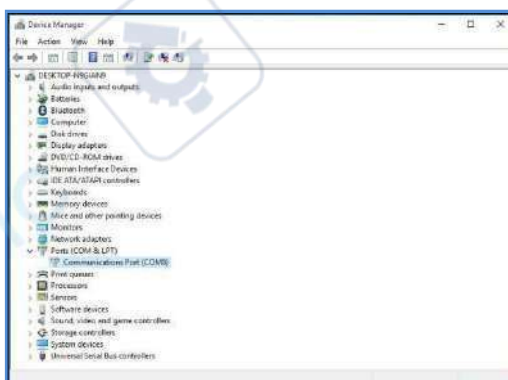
Device Manager
File Action View Help
DESKTOP-N9GIAN9
Audio inputs and outputs
Batteries
Bluetooth
Computer
Disk drives
Display adapters
DVD/CD-ROM drives
Human Interface Devices
IDE ATA/ATAPI controllers
Keyboards
Memory devices
Mice and other pointing devices
Monitors
Network adapters
Ports (COM & LPT)
Communications Port (COM1)
Print queues
Processors
Sensors
Software devices
Sound, video and game controllers
Storage controllers
System devices
Universal Serial Bus controllers